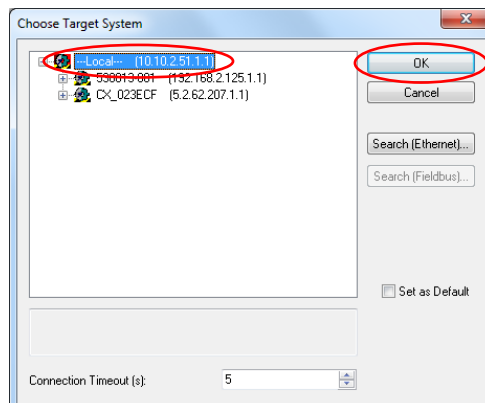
Choose Target System

--Local-- (10.10.2.51.1.1)
530013-001 (192.168.2.125.1.1)
CX_023ECF (5.2.62.207.1.1)

OK
Cancel
Search (Ethernet)...
Search (Fieldbus)...
Set as Default

Connection Timeout (s): 5